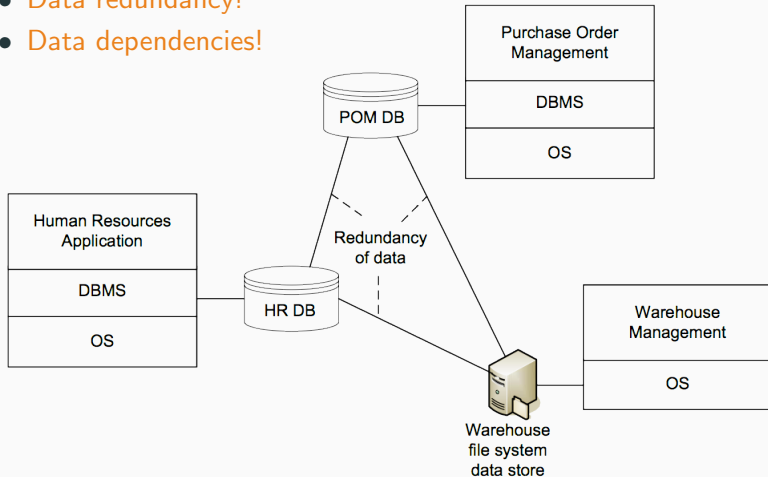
• Data redundancy!
• Data dependencies!

Purchase Order Management
DBMS
OS

POM DB

Human Resources Application
DBMS
OS

Redundancy of data

HR DB

Warehouse Management
OS

Warehouse file system data store